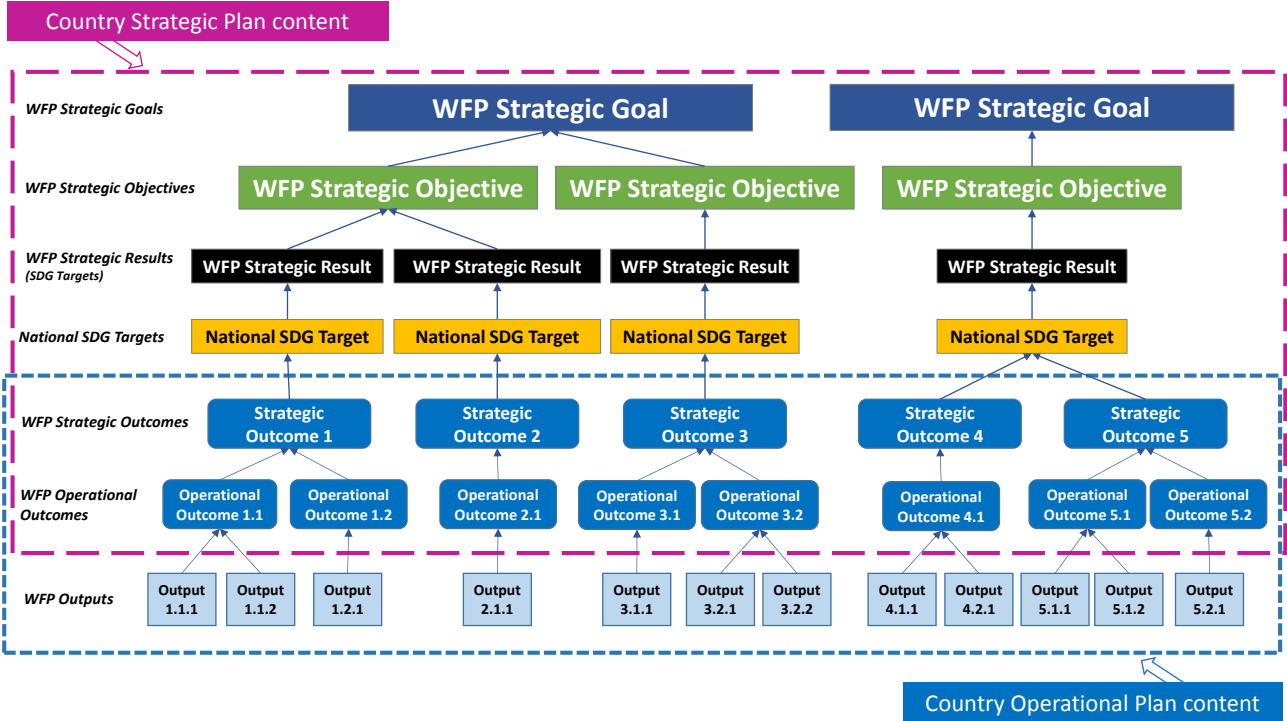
Country Strategic Plan content

WFP Strategic Goals

WFP Strategic Goal

WFP Strategic Goal

WFP Strategic Objectives

WFP Strategic Objective

WFP Strategic Objective

WFP Strategic Objective

WFP Strategic Results (SDG Targets)

WFP Strategic Result

WFP Strategic Result

WFP Strategic Result

WFP Strategic Result

National SDG Targets

National SDG Target

National SDG Target

National SDG Target

National SDG Target

WFP Strategic Outcomes

Strategic Outcome 1

Strategic Outcome 2

Strategic Outcome 3

Strategic Outcome 4

Strategic Outcome 5

WFP Operational Outcomes

Operational Outcome 1.1

Operational Outcome 1.2

Operational Outcome 2.1

Operational Outcome 3.1

Operational Outcome 3.2

Operational Outcome 4.1

Operational Outcome 5.1

Operational Outcome 5.2

WFP Outputs

Output 1.1.1

Output 1.1.2

Output 1.2.1

Output 2.1.1

Output 3.1.1

Output 3.2.1

Output 3.2.2

Output 4.1.1

Output 4.2.1

Output 5.1.1

Output 5.1.2

Output 5.2.1

Country Operational Plan content